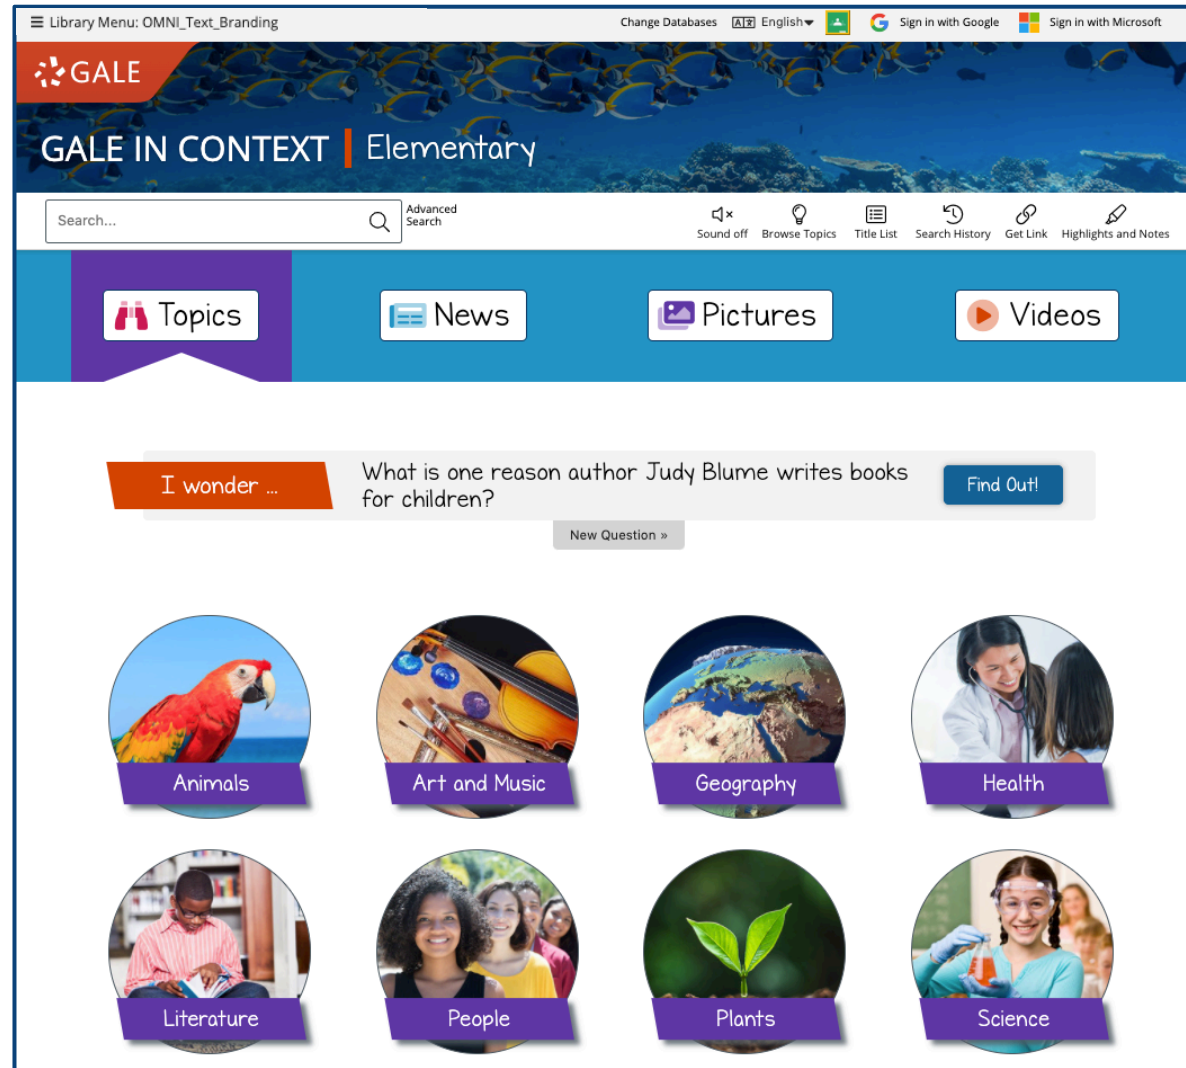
☰ Library Menu: OMNI_Text_Branding

Change Databases English Sign in with Google Sign in with Microsoft

GALE

GALE IN CONTEXT | Elementary

Search...

Advanced Search

Sound off Browse Topics Title List Search History Get Link Highlights and Notes

Topics News Pictures Videos

I wonder ...

What is one reason author Judy Blume writes books for children?

Find Out!

New Question »

Animals

Art and Music

Geography

Health

Literature

People

Plants

Science